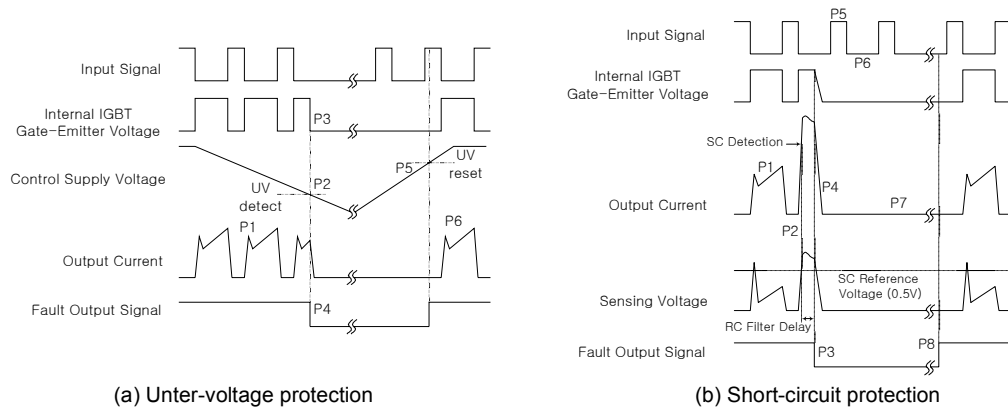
Input Signal

Internal IGBT Gate-Emitter Voltage

P3

Control Supply Voltage

UV detect

P2

P5

UV reset

P1

Output Current

P6

Fault Output Signal

P4

(a) Unter-voltage protection

P5

Input Signal

P6

Internal IGBT Gate-Emitter Voltage

SC Detection

P1

P4

Output Current

P7

P2

SC Reference Voltage (0.5V)

Sensing Voltage

RC Filter Delay

P8

Fault Output Signal

P3

(b) Short-circuit protection